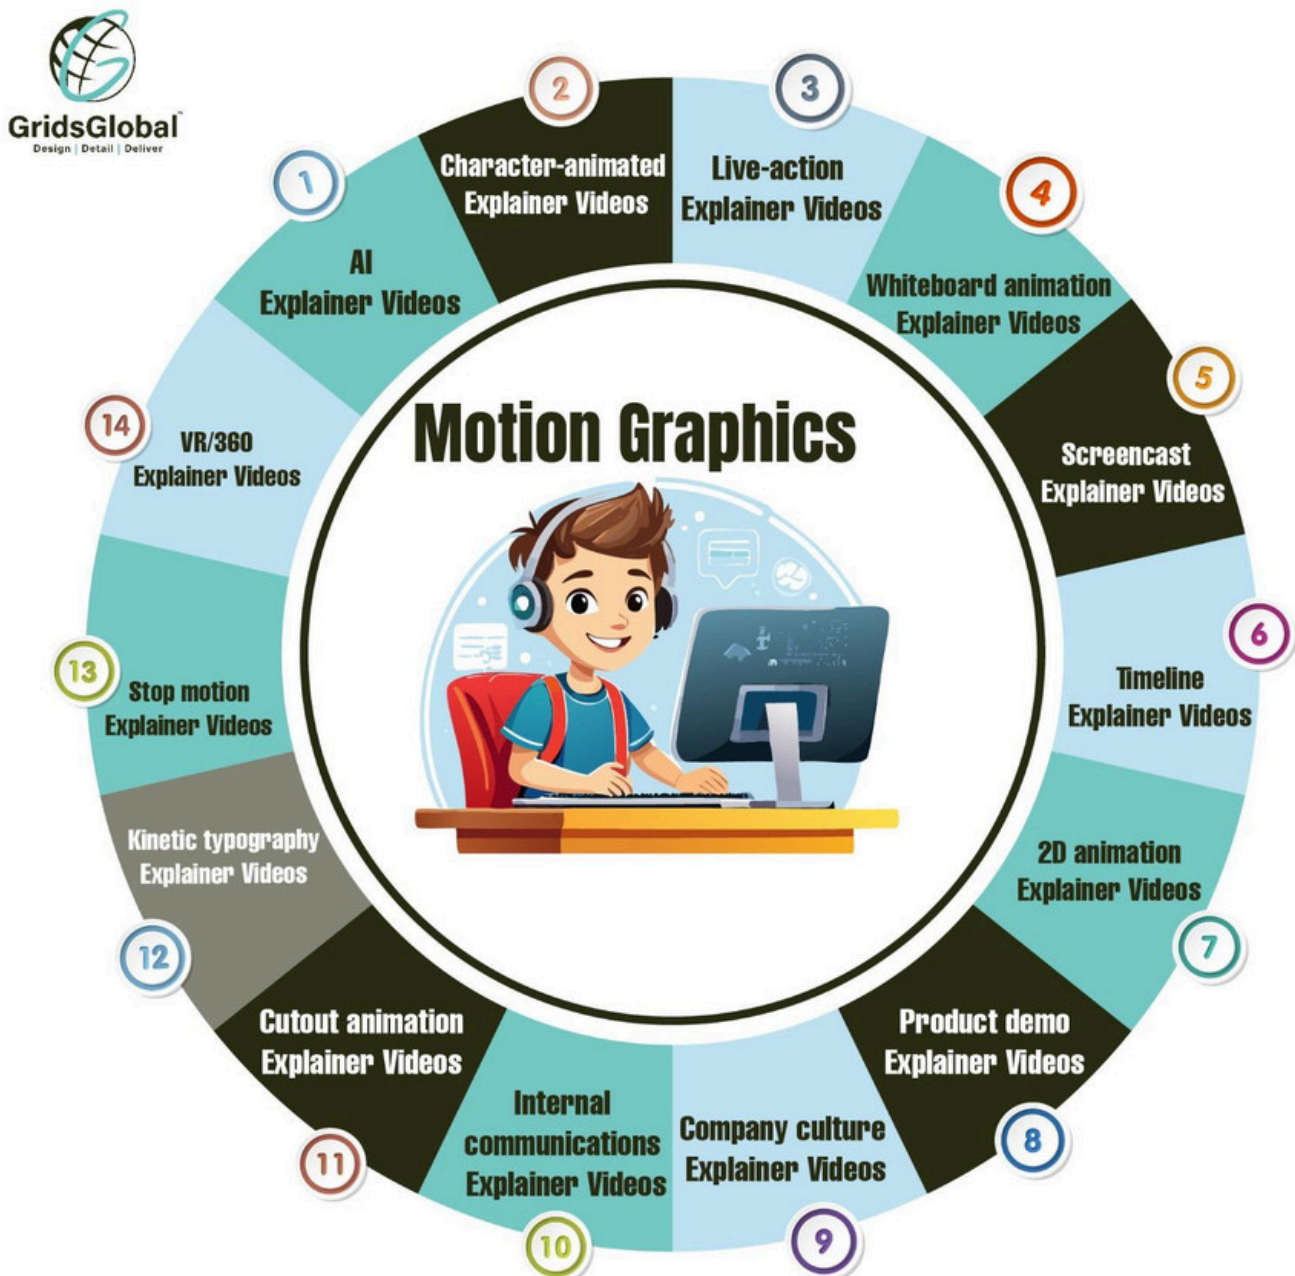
GridsGlobal
Design | Detail | Deliver

Motion Graphics

1
AI
Explainer Videos

2
Character-animated
Explainer Videos

3
Live-action
Explainer Videos

4
Whiteboard animation
Explainer Videos

5
Screencast
Explainer Videos

6
Timeline
Explainer Videos

7
2D animation
Explainer Videos

8
Product demo
Explainer Videos

9
Company culture
Explainer Videos

10
Internal
communications
Explainer Videos

11
Cutout animation
Explainer Videos

12
Kinetic typography
Explainer Videos

13
Stop motion
Explainer Videos

14
VR/360
Explainer Videos